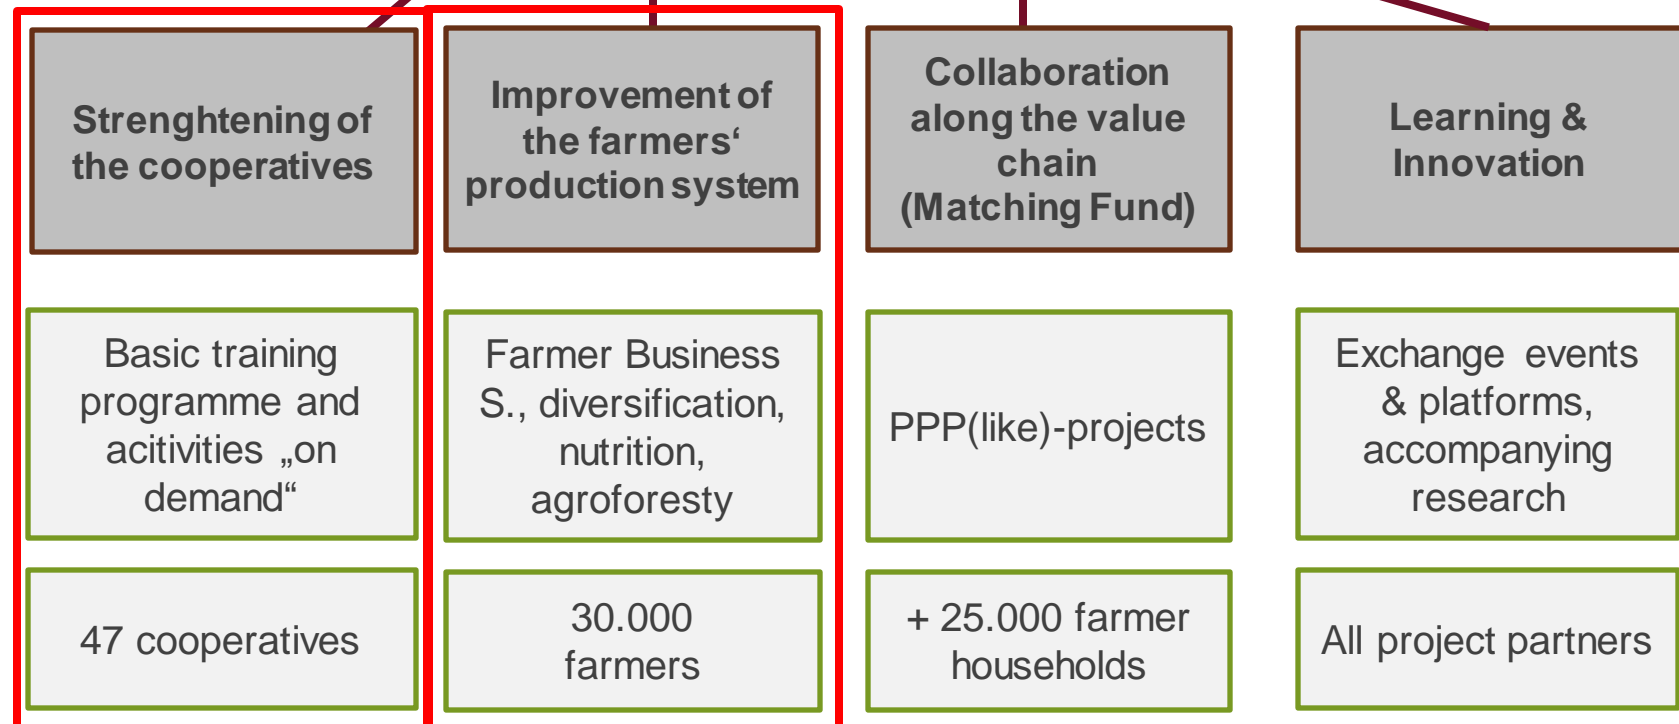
Strenghtening of the cooperatives

Improvement of the farmers‘ production system

Collaboration along the value chain (Matching Fund)

Learning & Innovation

Basic training programme and acitivities „on demand“

Farmer Business S., diversification, nutrition, agroforesty

PPP(like)-projects

Exchange events & platforms, accompanying research

47 cooperatives

30.000 farmers

+ 25.000 farmer households

All project partners